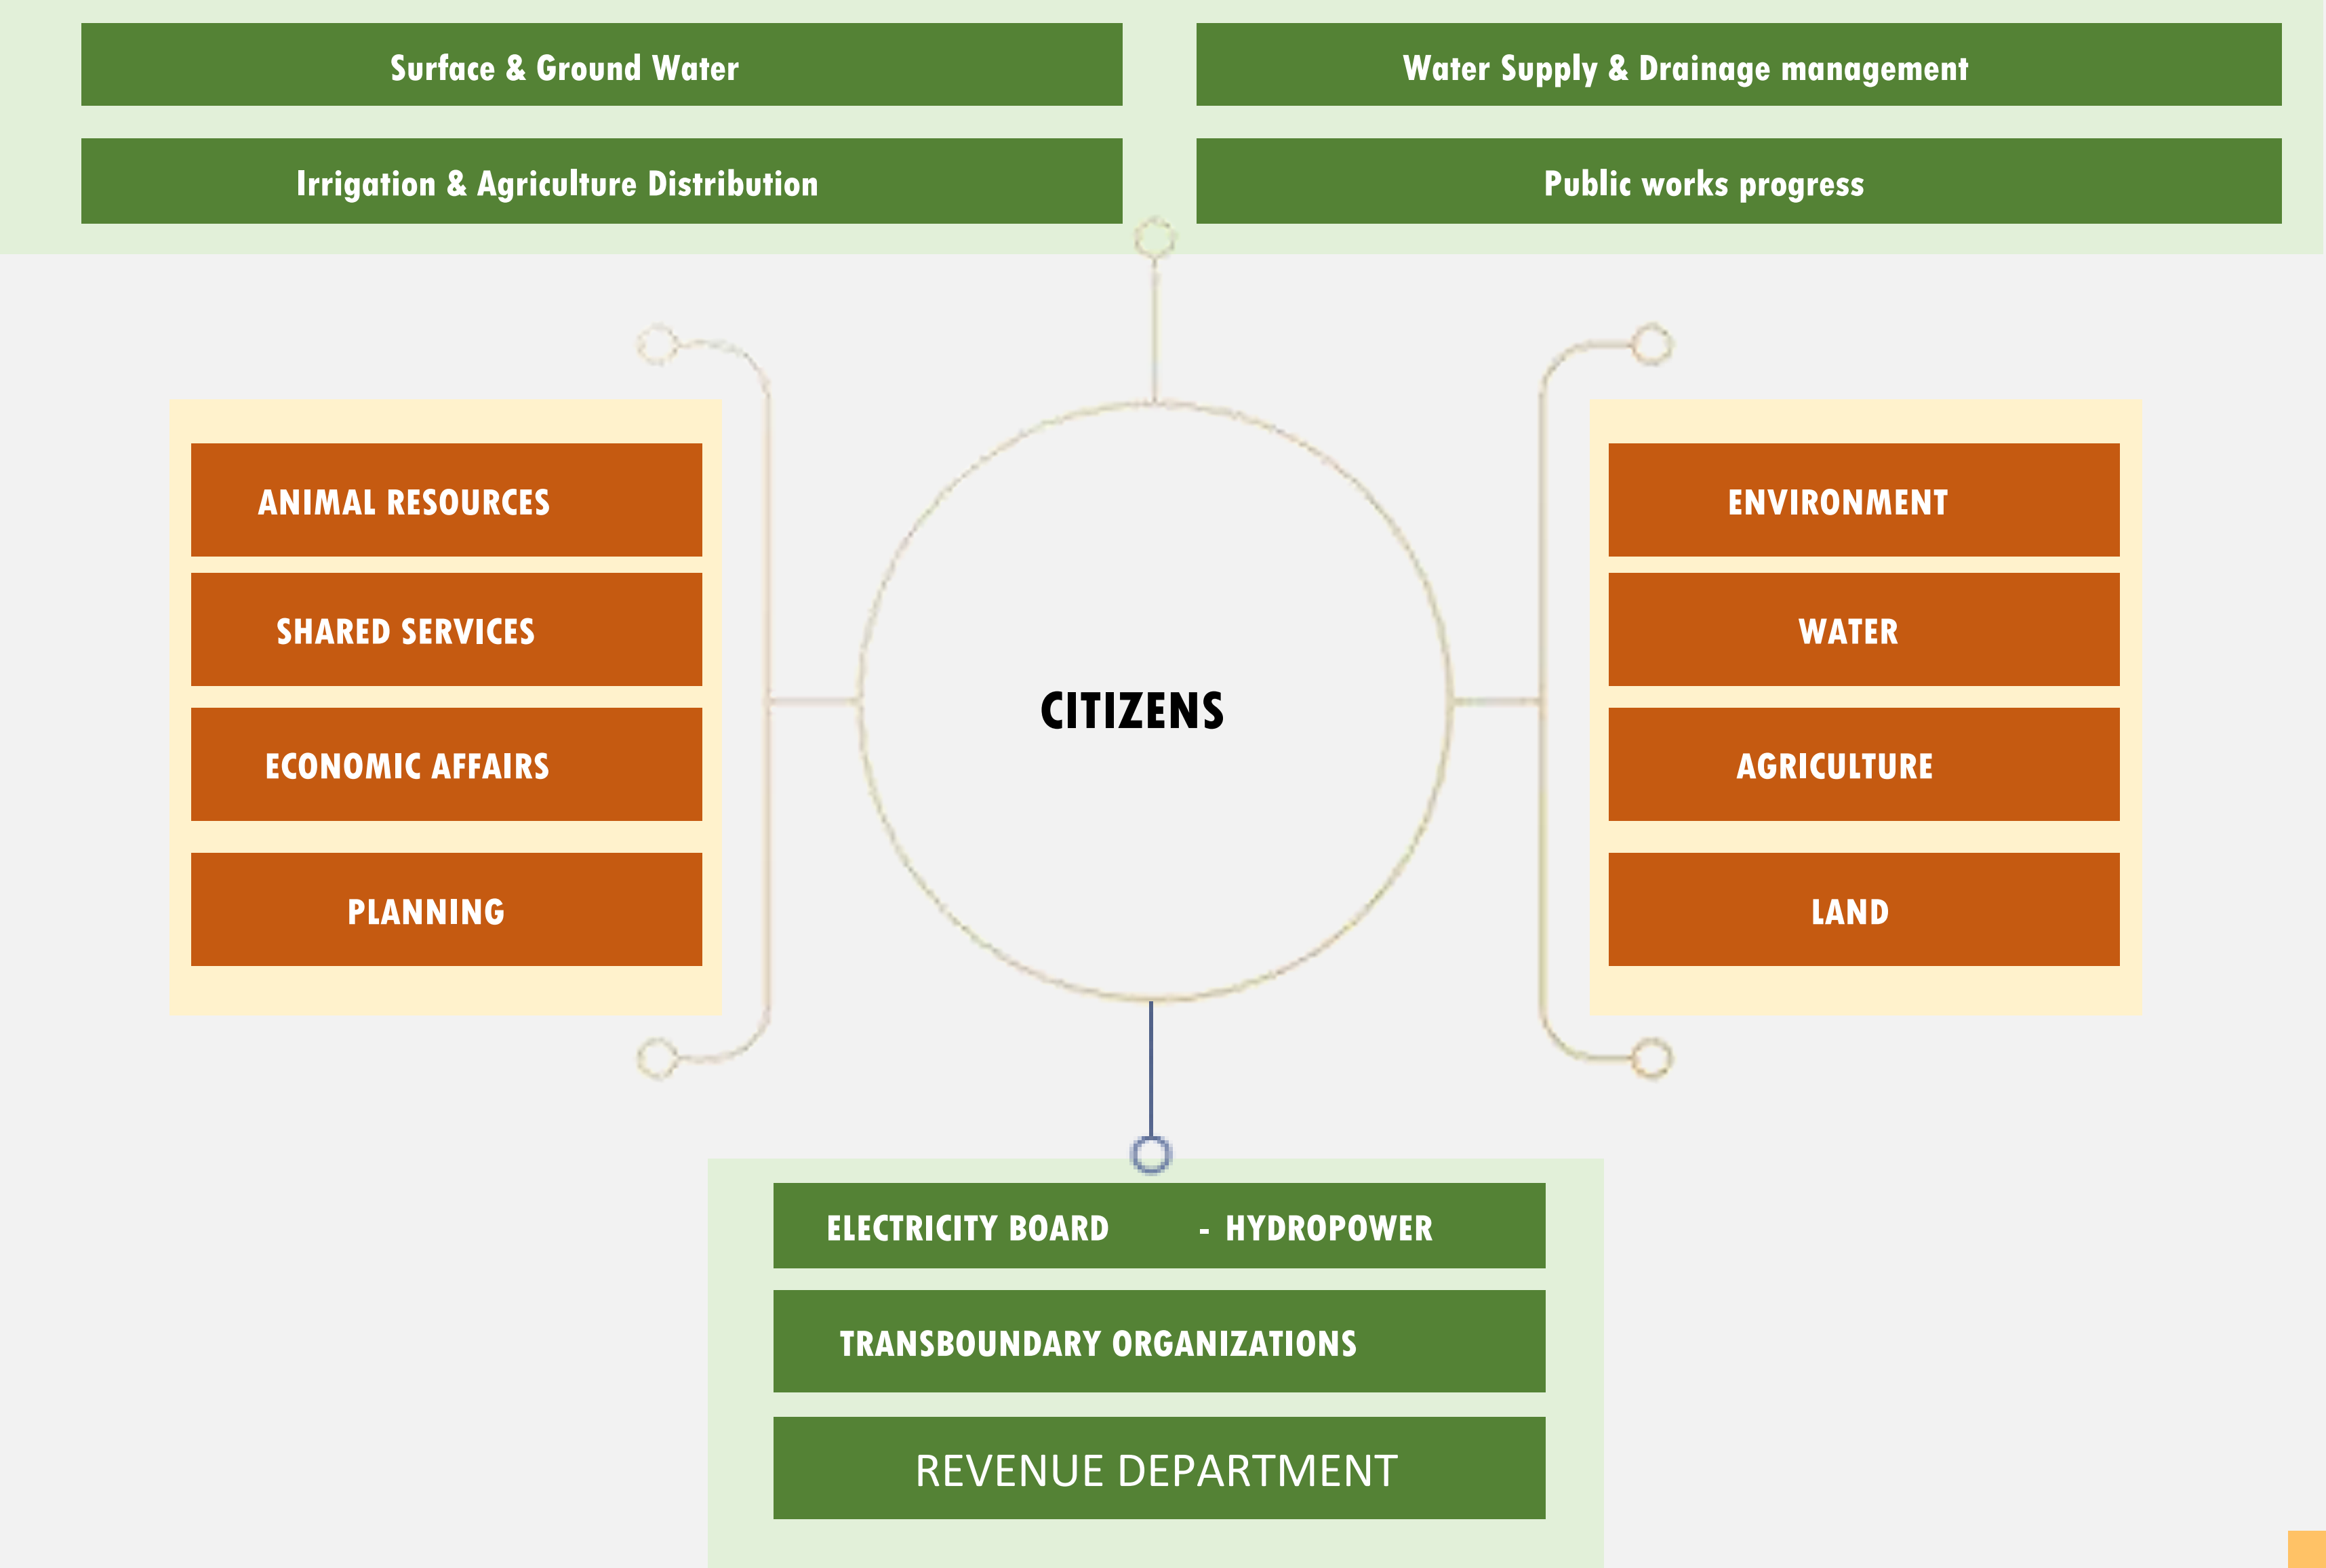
Surface & Ground Water

Water Supply & Drainage management

Irrigation & Agriculture Distribution

Public works progress

ANIMAL RESOURCES

SHARED SERVICES

ECONOMIC AFFAIRS

PLANNING

CITIZENS

ENVIRONMENT

WATER

AGRICULTURE

LAND

ELECTRICITY BOARD - HYDROPOWER

TRANSBOUNDARY ORGANIZATIONS

REVENUE DEPARTMENT